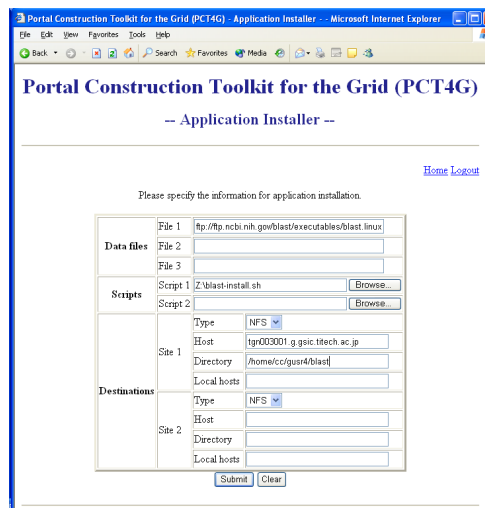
Portal Construction Toolkit for the Grid (PCT4G) - Application Installer - - Microsoft Internet Explorer

File Edit View Favorites Tools Help

Back Search Favorites Media

Portal Construction Toolkit for the Grid (PCT4G)

-- Application Installer --

Home Logout

Please specify the information for application installation.

| | | | |
|---|---|---|---|
| Data files | File 1 | ftp://ftp.ncbi.nih.gov/blast/executables/blast.linux | |
| | File 2 | | |
| | File 3 | | |
| Scripts | Script 1 | Z:\blast-install.sh Browse... | |
| | Script 2 | Browse... | |
| Destinations | Site 1 | Type | NFS |
| | | Host | tgn003001.g.gsic.titech.ac.jp |
| | | Directory | /home/cc/gusr4/blast |
| | | Local hosts | |
| | Site 2 | Type | NFS |
| | | Host | |
| | | Directory | |
| | | Local hosts | |

Submit Clear